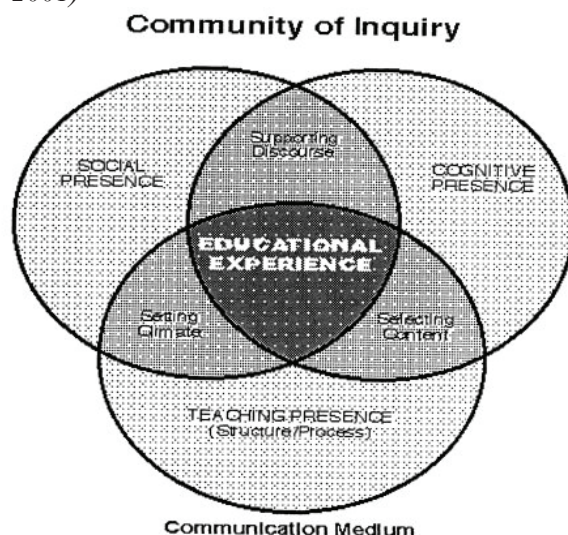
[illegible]

Community of Inquiry

SOCIAL PRESENCE

Supporting Discourse

COGNITIVE PRESENCE

EDUCATIONAL EXPERIENCE

Setting Climate

Selecting Content

TEACHING PRESENCE (Structure/Process)

Communication Medium